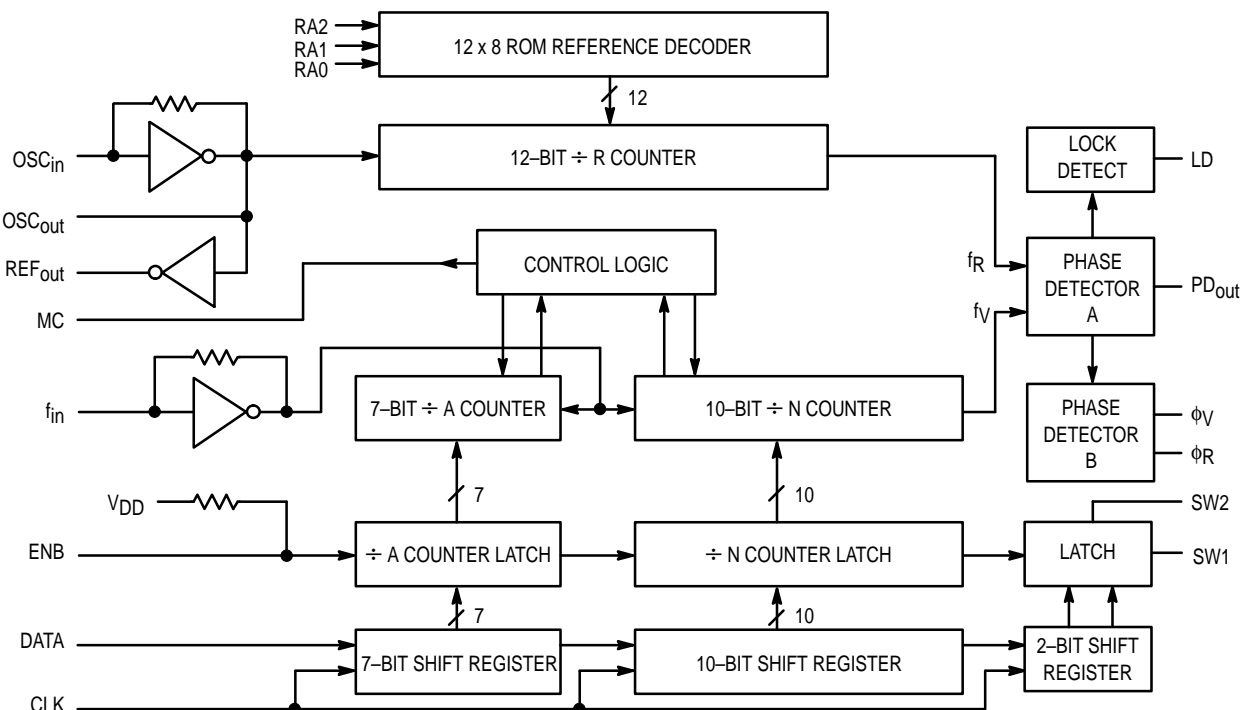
RA2
RA1
RA0
12 x 8 ROM REFERENCE DECODER
12
$OSC_{in}$
12–BIT ÷ R COUNTER
LOCK DETECT
LD
$OSC_{out}$
$REF_{out}$
CONTROL LOGIC
$f_R$
PHASE DETECTOR A
$PD_{out}$
MC
$f_V$
$f_{in}$
7–BIT ÷ A COUNTER
10–BIT ÷ N COUNTER
PHASE DETECTOR B
$\phi_V$
$\phi_R$
7
10
$V_{DD}$
SW2
ENB
÷ A COUNTER LATCH
÷ N COUNTER LATCH
LATCH
SW1
7
10
DATA
7–BIT SHIFT REGISTER
10–BIT SHIFT REGISTER
2–BIT SHIFT REGISTER
CLK